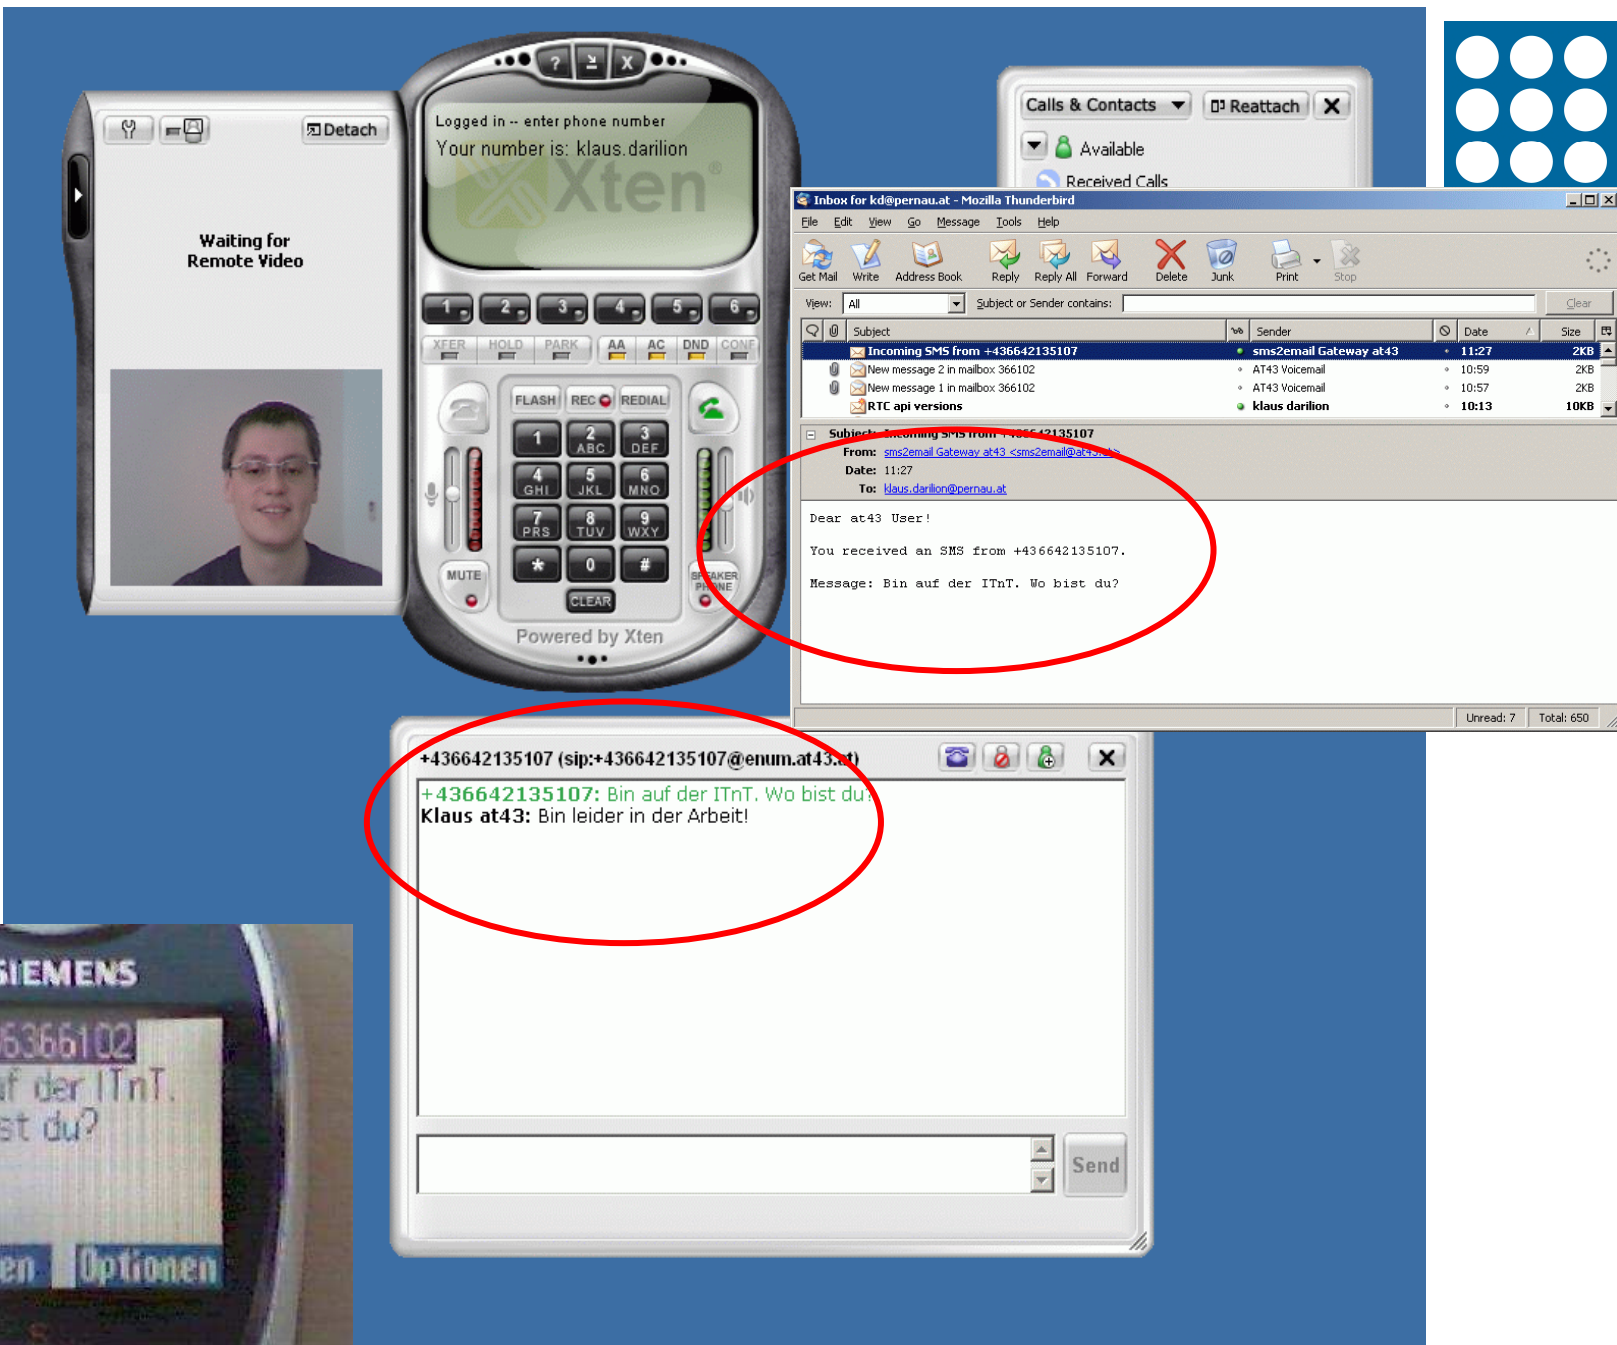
Detach

Waiting for Remote Video

Logged in -- enter phone number
Your number is: klaus.darilion
Xten

1 2 3 4 5 6
XFER HOLD PARK AA AC DND CONF
FLASH REC REDIAL
1 2 ABC 3 DEF
4 GHI 5 JKL 6 MNO
7 PRS 8 TUV 9 WXY
* 0 #
CLEAR
MUTE
SPEAKER PHONE
Powered by Xten

Calls & Contacts Reattach
Available
Received Calls

Inbox for kd@pernau.at - Mozilla Thunderbird
File Edit View Go Message Tools Help
Get Mail Write Address Book Reply Reply All Forward Delete Junk Print Stop
View: All Subject or Sender contains: Clear

| Subject | Sender | Date | Size |
|---|---|---|---|
| Incoming SMS from +436642135107 | sms2email Gateway at43 | 11:27 | 2KB |
| New message 2 in mailbox 366102 | AT43 Voicemail | 10:59 | 2KB |
| New message 1 in mailbox 366102 | AT43 Voicemail | 10:57 | 2KB |
| RTC api versions | klaus darilion | 10:13 | 10KB |

Subject: Incoming SMS from +436642135107
From: sms2email Gateway at43 <sms2email@at43.at>
Date: 11:27
To: klaus.darilion@pernau.at

Dear at43 User!

You received an SMS from +436642135107.

Message: Bin auf der ITnT. Wo bist du?

Unread: 7 Total: 650

+436642135107 (sip:+436642135107@enum.at43.at)
+436642135107: Bin auf der ITnT. Wo bist du?
Klaus at43: Bin leider in der Arbeit!

Send

SIEMENS
6366102
f der ITnT.
st du?
en Optionen